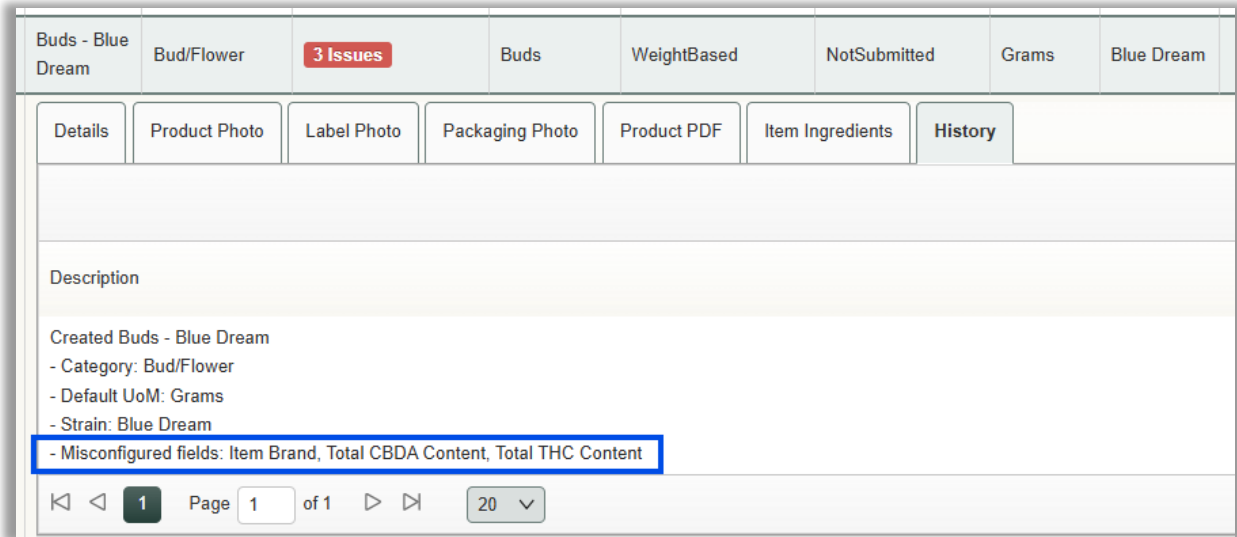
| Buds - Blue Dream | Bud/Flower | 3 Issues | Buds | WeightBased | NotSubmitted | Grams | Blue Dream |
|---|---|---|---|---|---|---|---|

Details | Product Photo | Label Photo | Packaging Photo | Product PDF | Item Ingredients | History

Description

Created Buds - Blue Dream
- Category: Bud/Flower
- Default UoM: Grams
- Strain: Blue Dream
- Misconfigured fields: Item Brand, Total CBDA Content, Total THC Content

1 Page 1 of 1 20